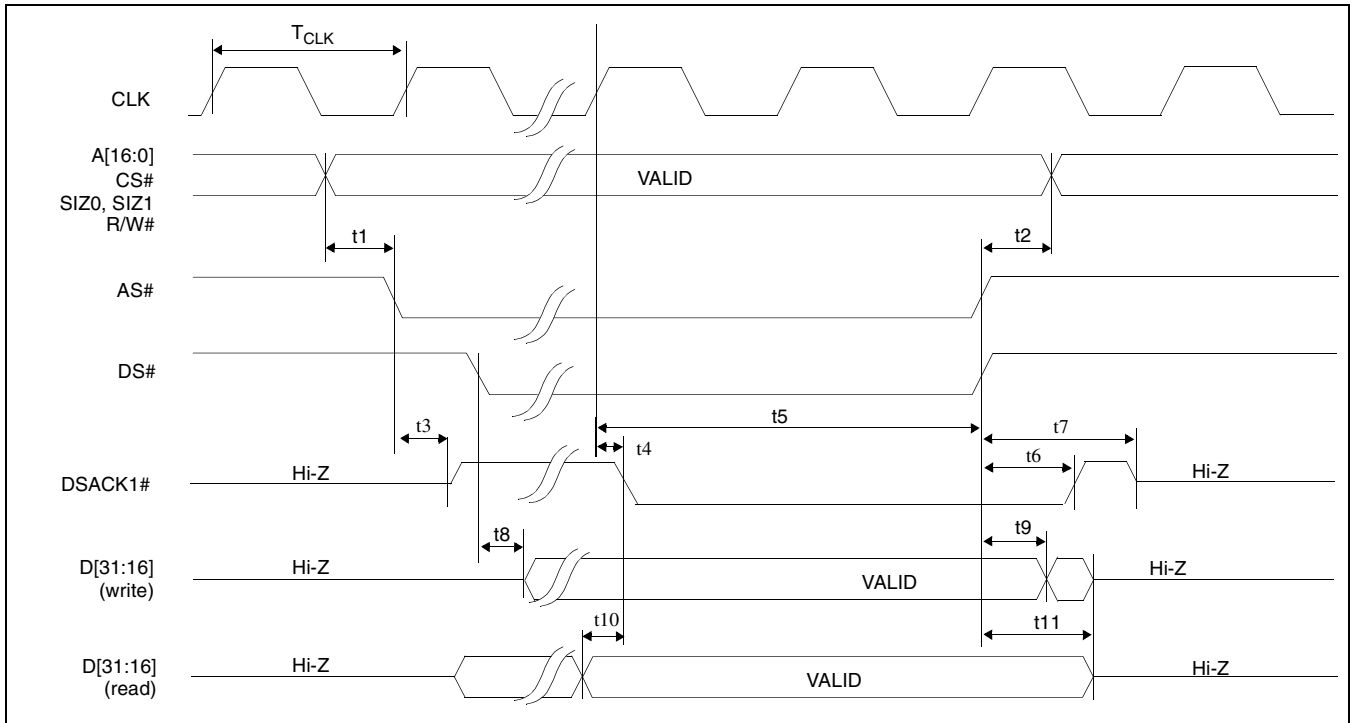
$T_{CLK}$

CLK

A[16:0]
CS#
SIZ0, SIZ1
R/W#

VALID

t1

t2

AS#

DS#

t3

t5

t7

t4

t6

DSACK1#

Hi-Z

Hi-Z

t8

t9

D[31:16]
(write)

Hi-Z

VALID

Hi-Z

t10

t11

D[31:16]
(read)

Hi-Z

VALID

Hi-Z